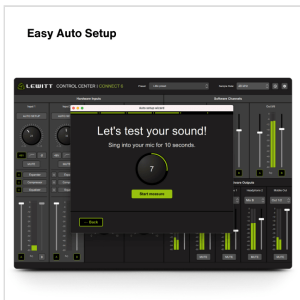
Easy Auto Setup

LEWITT CONTROL CENTER | CONNECT 6

Hardware Inputs

Software Channels

Auto setup wizard

Let's test your sound!

Sing into your mic for 10 seconds.

7

Start measure

← Back

AUTO SETUP

Phantom

Compressor

Noise gate

Outputs

MUTE